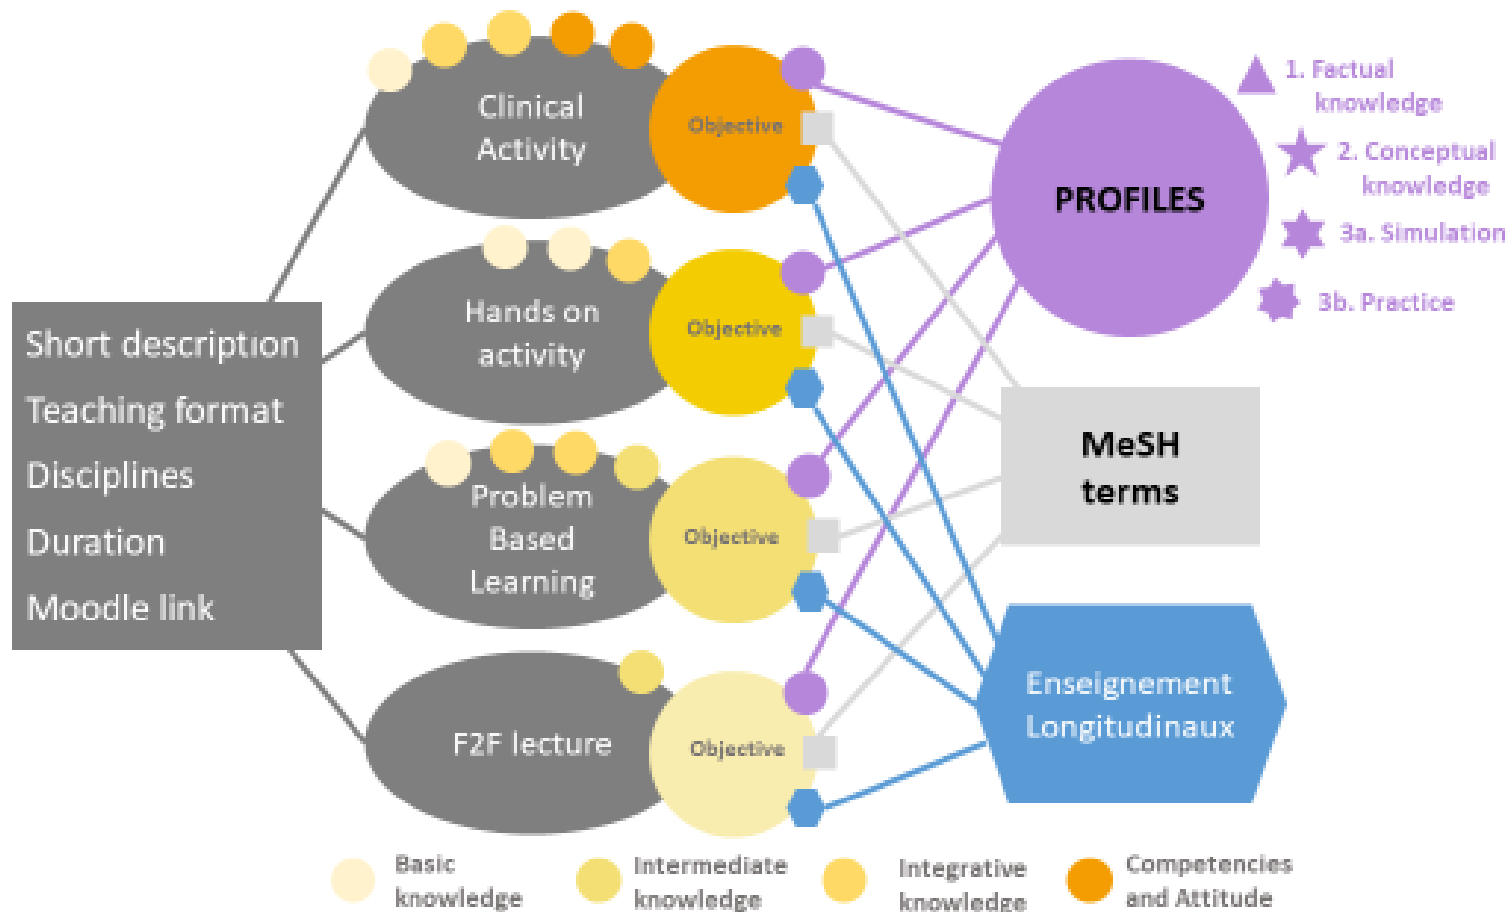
Short description
Teaching format
Disciplines
Duration
Moodle link

Clinical Activity

Objective

Hands on activity

Objective

Problem Based Learning

Objective

F2F lecture

Objective

PROFILES

1. Factual knowledge
2. Conceptual knowledge
3a. Simulation
3b. Practice

MeSH terms

Enseignement Longitudinaux

Basic knowledge
Intermediate knowledge
Integrative knowledge
Competencies and Attitude